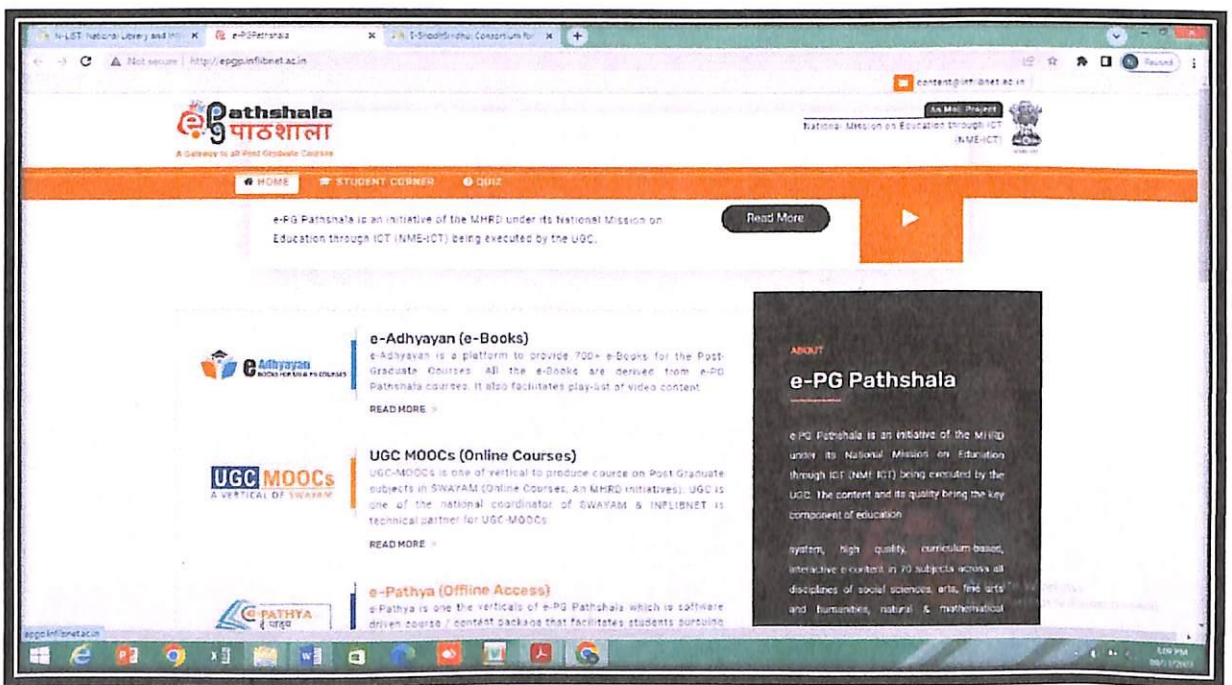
N-LIST: National Library and Inf... × e-PGPathshala × E-ShodhSindhu: Consortium for... × +

Not secure | http://epgp.inflibnet.ac.in

Paused

content@inflibnet.ac.in

e-Pathshala पाठशाला
A Gateway to all Post Graduate Courses

An MoE Project
National Mission on Education through ICT (NME-ICT)

HOME STUDENT CORNER QUIZ

e-PG Pathshala is an initiative of the MHRD under its National Mission on Education through ICT (NME-ICT) being executed by the UGC.

Read More

e-Adhyayan BOOKS FOR ALL PG COURSES

e-Adhyayan (e-Books)
e-Adhyayan is a platform to provide 700+ e-Books for the Post-Graduate Courses. All the e-Books are derived from e-PG Pathshala courses. It also facilitates play-list of video content.
READ MORE »

UGC MOOCs
A VERTICAL OF SWAYAM

UGC MOOCs (Online Courses)
UGC-MOOCs is one of vertical to produce cource on Post Graduate subjects in SWAYAM (Online Courses, An MHRD initiatives). UGC is one of the national coordinator of SWAYAM & INFLIBNET is technical partner for UGC-MOOCs
READ MORE »

e-PATHYA पाठ्य

e-Pathya (Offline Access)
e-Pathya is one the verticals of e-PG Pathshala which is software driven course / content package that facilitates students pursuing

ABOUT
e-PG Pathshala
e-PG Pathshala is an initiative of the MHRD under its National Mission on Education through ICT (NME-ICT) being executed by the UGC. The content and its quality being the key component of education system, high quality, curriculum-based, interactive e-content in 70 subjects across all disciplines of social sciences, arts, fine arts and humanities, natural & mathematical

epgp.inflibnet.ac.in

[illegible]